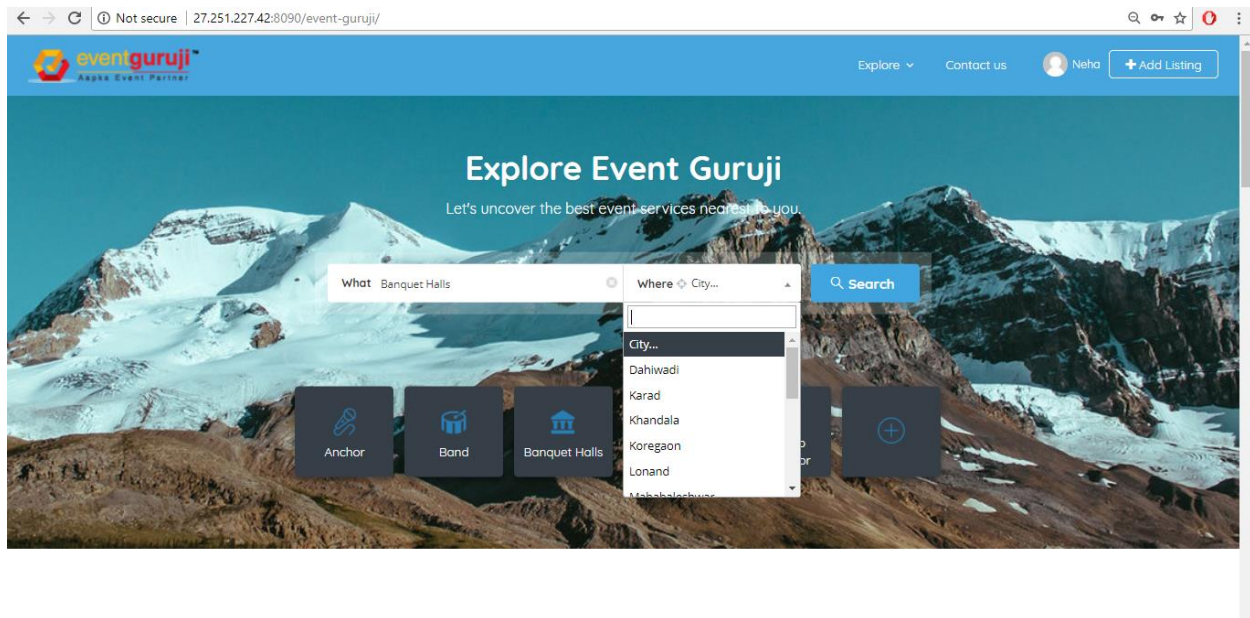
Not secure | 27.251.227.42:8090/event-guruji/

eventguruji™
Aapka Event Partner

Explore Contact us Neha + Add Listing

Explore Event Guruji

Let's uncover the best event services nearest to you.

What Banquet Halls

Where City...

Search

City...
Dahiwadi
Karad
Khandala
Koregaon
Lonand
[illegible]

Anchor

Band

Banquet Halls

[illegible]